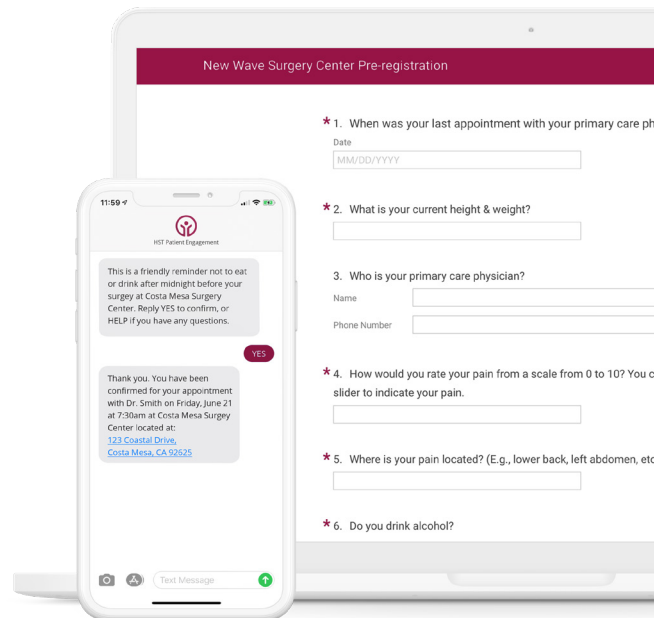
New Wave Surgery Center Pre-registration

* 1. When was your last appointment with your primary care ph

Date

MM/DD/YYYY

* 2. What is your current height & weight?

3. Who is your primary care physician?

Name

Phone Number

* 4. How would you rate your pain from a scale from 0 to 10? You c slider to indicate your pain.

* 5. Where is your pain located? (E.g., lower back, left abdomen, etc

* 6. Do you drink alcohol?

11:59

HST Patient Engagement

This is a friendly reminder not to eat or drink after midnight before your surgey at Costa Mesa Surgery Center. Reply YES to confirm, or HELP if you have any questions.

YES

Thank you. You have been confirmed for your appointment with Dr. Smith on Friday, June 21 at 7:30am at Costa Mesa Surgey Center located at:
123 Coastal Drive,
Costa Mesa, CA 92625

Text Message